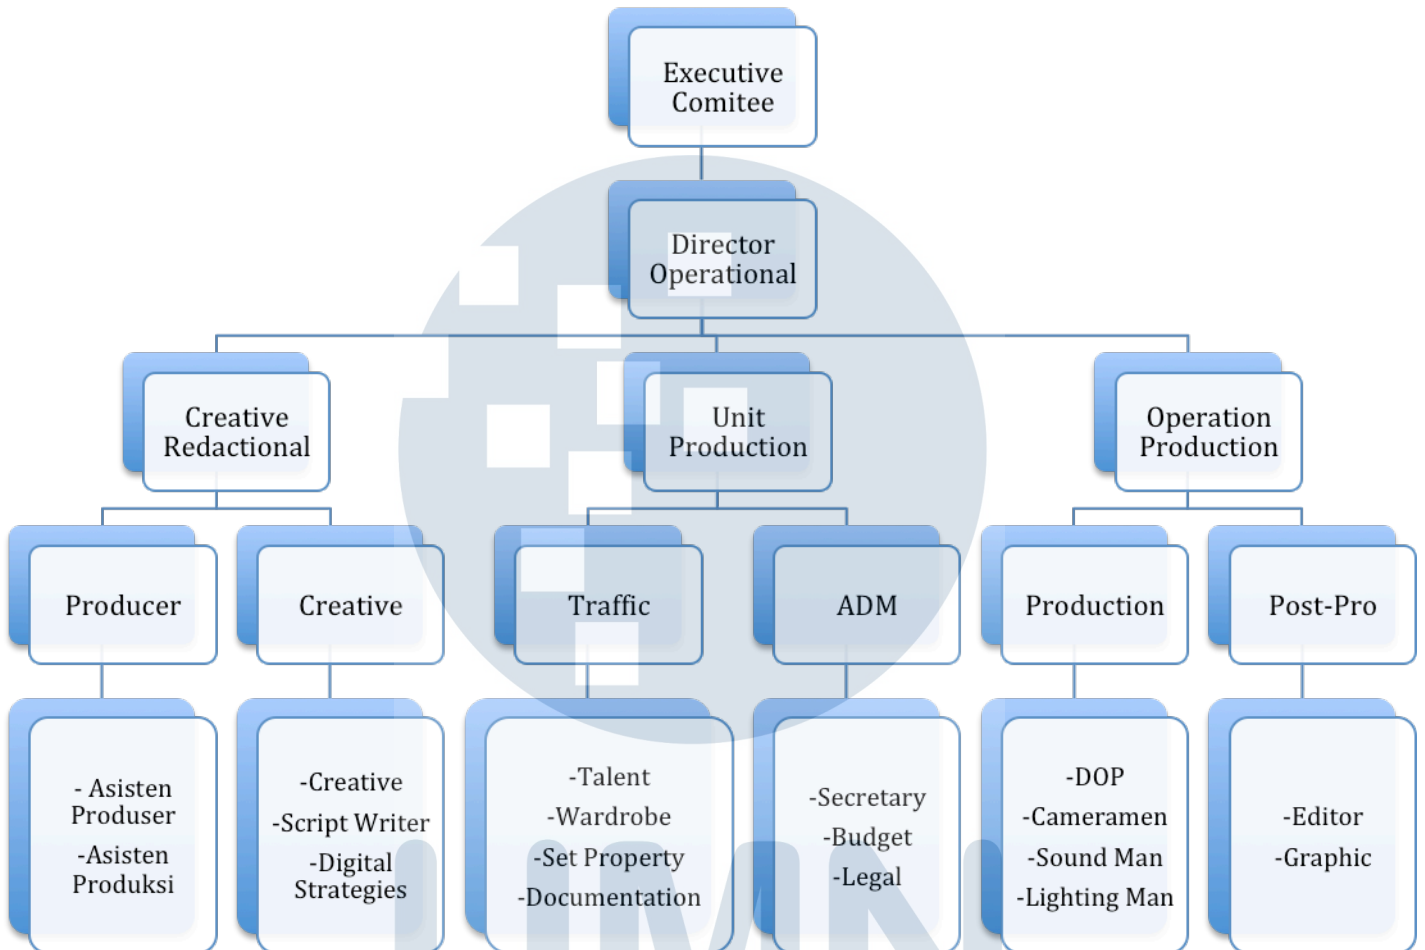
Executive Comitee

Director Operational

Creative Redactional

Unit Production

Operation Production

Producer

Creative

Traffic

ADM

Production

Post-Pro

- Asisten Produser
-Asisten Produksi

-Creative
-Script Writer
-Digital Strategies

-Talent
-Wardrobe
-Set Property
-Documentation

-Secretary
-Budget
-Legal

-DOP
-Cameramen
-Sound Man
-Lighting Man

-Editor
-Graphic